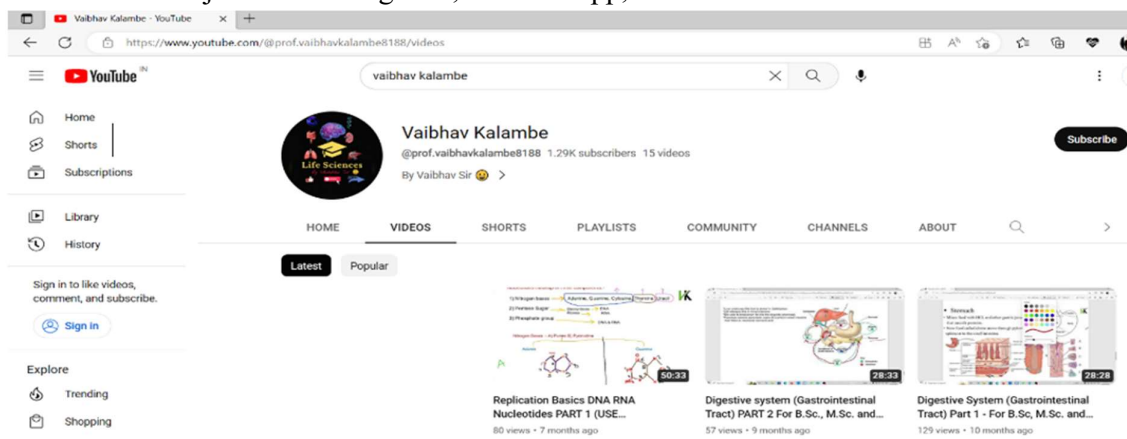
Vaibhav Kalambe - YouTube

https://www.youtube.com/@prof.vaibhavkalambe8188/videos

YouTube IN

vaibhav kalambe

Home
Shorts
Subscriptions

Library
History

Sign in to like videos, comment, and subscribe.

Sign in

Explore
Trending
Shopping

Life Sciences

Vaibhav Kalambe
@prof.vaibhavkalambe8188 1.29K subscribers 15 videos
By Vaibhav Sir

Subscribe

HOME VIDEOS SHORTS PLAYLISTS COMMUNITY CHANNELS ABOUT

Latest Popular

50:33
Replication Basics DNA RNA Nucleotides PART 1 (USE...
80 views • 7 months ago

28:33
Digestive system (Gastrointestinal Tract) PART 2 For B.Sc., M.Sc. and...
57 views • 9 months ago

28:28
Digestive System (Gastrointestinal Tract) Part 1 - For B.Sc, M.Sc. and...
129 views • 10 months ago